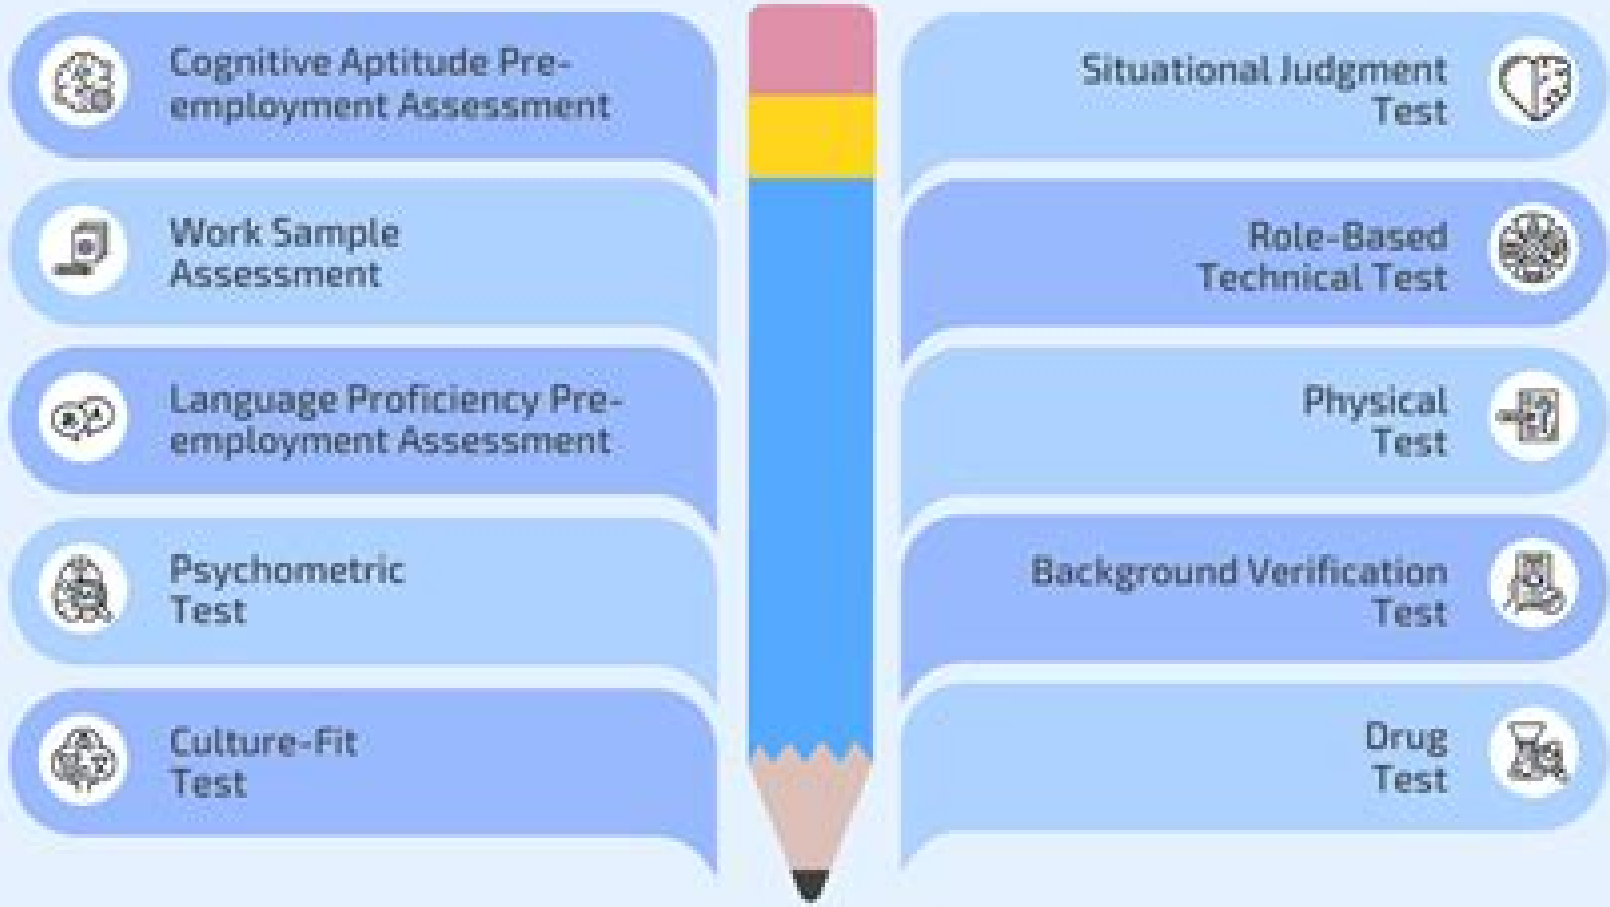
Cognitive Aptitude Pre-employment Assessment

Work Sample Assessment

Language Proficiency Pre-employment Assessment

Psychometric Test

Culture-Fit Test

Situational Judgment Test

Role-Based Technical Test

Physical Test

Background Verification Test

Drug Test